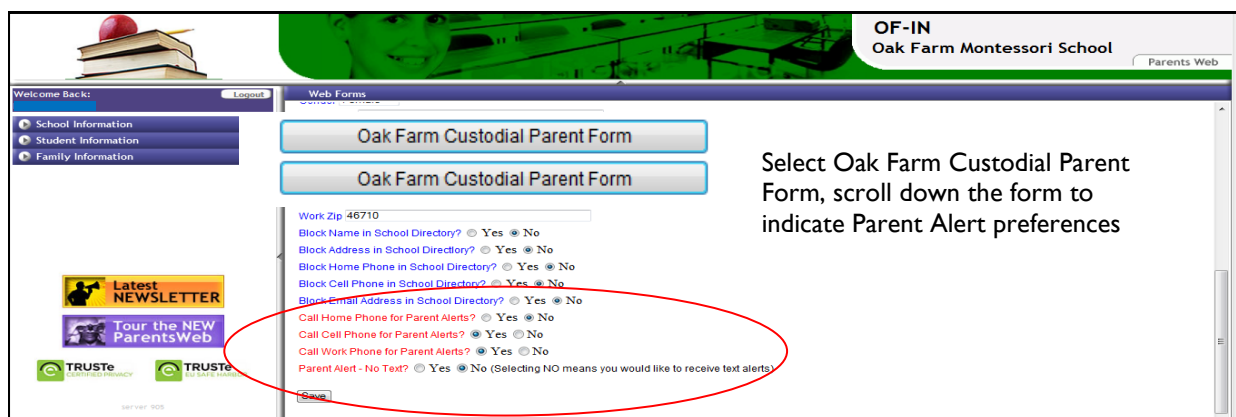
OF-IN
Oak Farm Montessori School
Parents Web

Welcome Back:
Logout
School Information
Student Information
Family Information

Latest NEWSLETTER
Tour the NEW ParentsWeb
TRUSTe CERTIFIED PRIVACY
TRUSTe EU SAFE HARBOR
server 905

Web Forms
Gender Female

Oak Farm Custodial Parent Form

Oak Farm Custodial Parent Form

Work Zip 46710
Block Name in School Directory? Yes No
Block Address in School Directory? Yes No
Block Home Phone in School Directory? Yes No
Block Cell Phone in School Directory? Yes No
Block Email Address in School Directory? Yes No
Call Home Phone for Parent Alerts? Yes No
Call Cell Phone for Parent Alerts? Yes No
Call Work Phone for Parent Alerts? Yes No
Parent Alert - No Text? Yes No (Selecting NO means you would like to receive text alerts)
Save

Select Oak Farm Custodial Parent Form, scroll down the form to indicate Parent Alert preferences